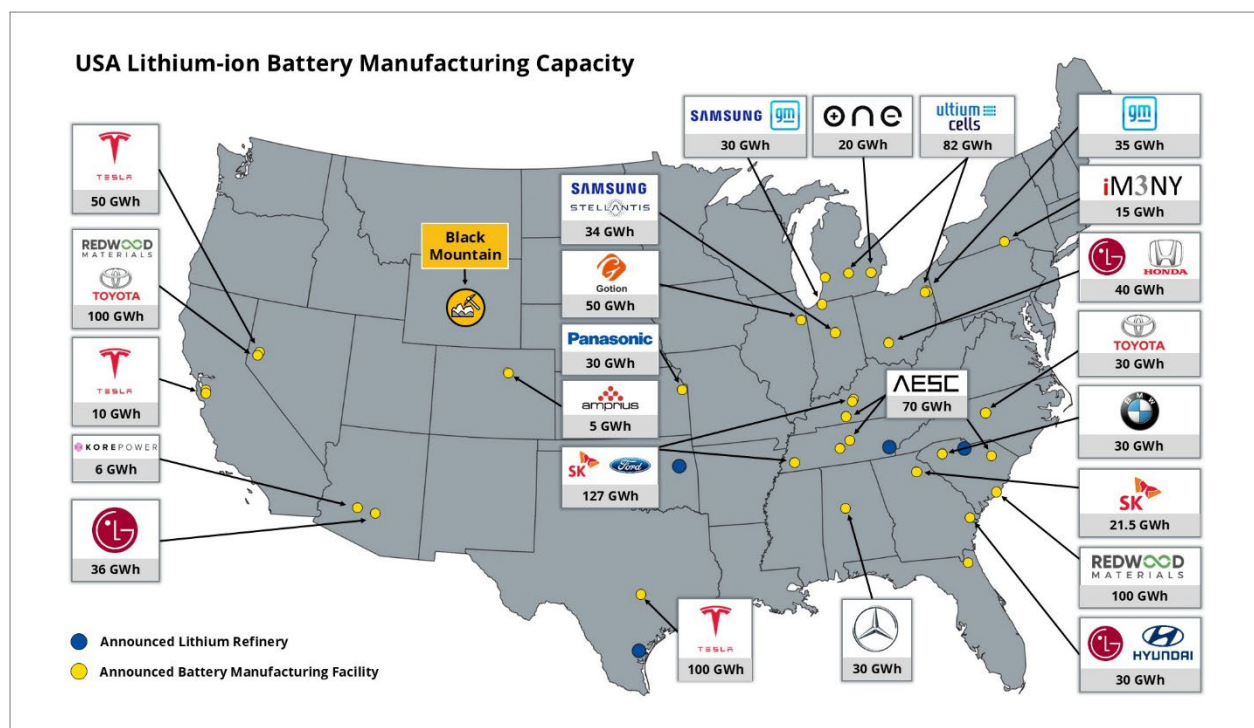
USA Lithium-ion Battery Manufacturing Capacity

TESLA
50 GWh

REDWOOD MATERIALS
TOYOTA
100 GWh

TESLA
10 GWh

KOREPOWER
6 GWh

LG
36 GWh

Black Mountain

SAMSUNG gm
30 GWh

ONE
20 GWh

ultium cells
82 GWh

gm
35 GWh

iM3NY
15 GWh

LG HONDA
40 GWh

SAMSUNG STELLANTIS
34 GWh

Gotion
50 GWh

Panasonic
30 GWh

amprius
5 GWh

SK Ford
127 GWh

AESC
70 GWh

TOYOTA
30 GWh

BMW
30 GWh

SK
21.5 GWh

REDWOOD MATERIALS
100 GWh

LG HYUNDAI
30 GWh

30 GWh

TESLA
100 GWh

Announced Lithium Refinery
Announced Battery Manufacturing Facility